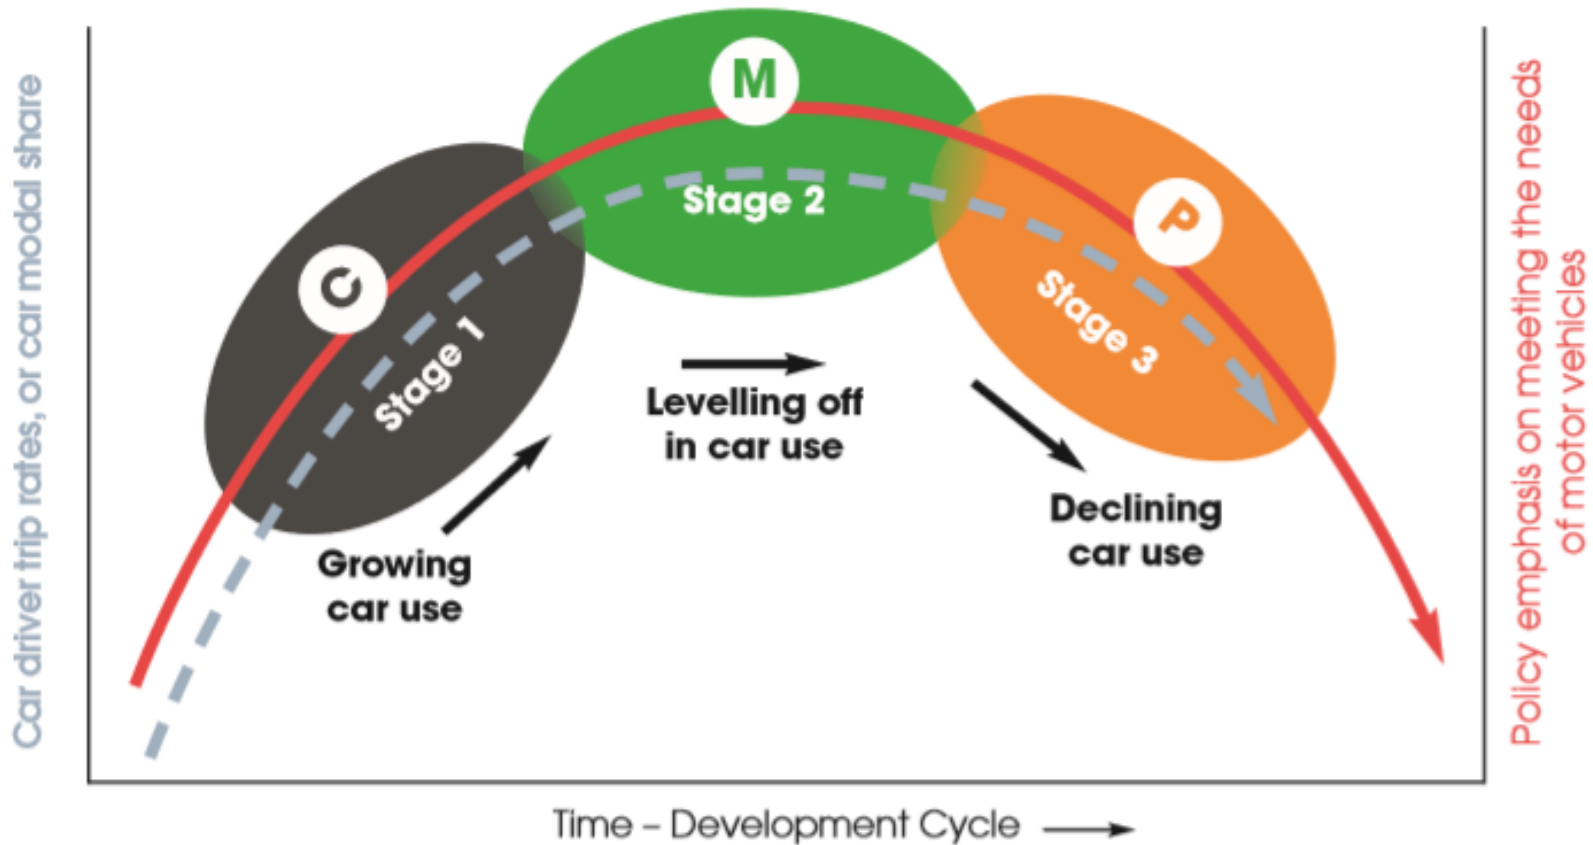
Car driver trip rates, or car modal share

M

C

P

Stage 1

Stage 2

Stage 3

Growing car use

Levelling off in car use

Declining car use

Policy emphasis on meeting the needs of motor vehicles

Time – Development Cycle